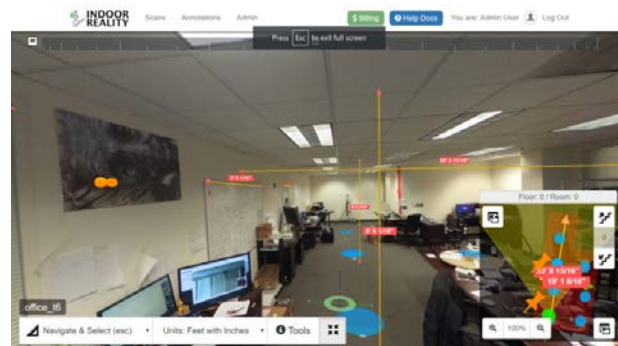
INDOOR REALITY Scans Annotations Admin

$ Billing ? Help Docs You are: Admin User Log Out

Press Esc to exit full screen

Floor: 0 / Room: 0

0

12' 6 15/16"

19' 1 5/16"

100%

office_t6

Navigate & Select (esc) Units: Feet with Inches Tools